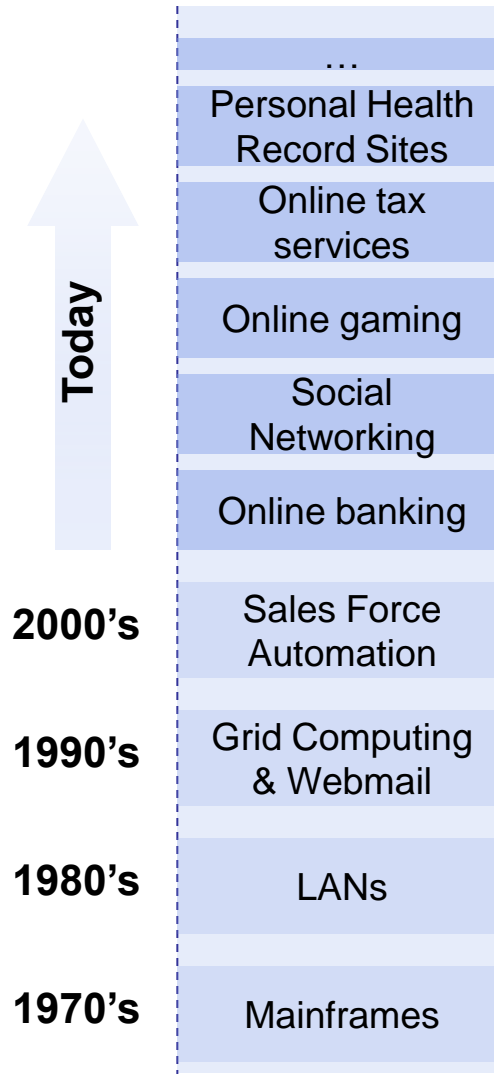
…
Personal Health Record Sites
Online tax services
Online gaming
Social Networking
Online banking

Today

2000's Sales Force Automation

1990's Grid Computing & Webmail

1980's LANs

1970's Mainframes